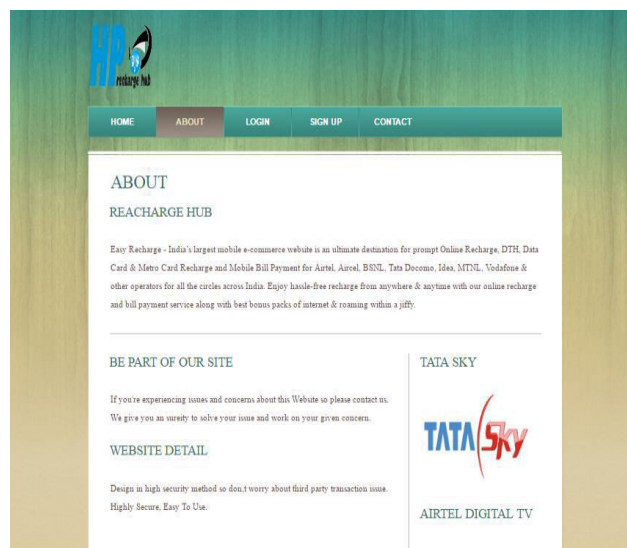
HP recharge hub

HOME ABOUT LOGIN SIGN UP CONTACT

ABOUT

REACHARGE HUB

Easy Recharge - India's largest mobile e-commerce website is an ultimate destination for prompt Online Recharge, DTH, Data Card & Metro Card Recharge and Mobile Bill Payment for Airtel, Aircel, BSNL, Tata Docomo, Idea, MTNL, Vodafone & other operators for all the circles across India. Enjoy hassle-free recharge from anywhere & anytime with our online recharge and bill payment service along with best bonus packs of internet & roaming within a jiffy.

BE PART OF OUR SITE

If you're experiencing issues and concerns about this Website so please contact us. We give you an surety to solve your issue and work on your given concern.

WEBSITE DETAIL

Design in high security method so don,t worry about third party transaction issue. Highly Secure, Easy To Use.

TATA SKY

TATA Sky

AIRTEL DIGITAL TV